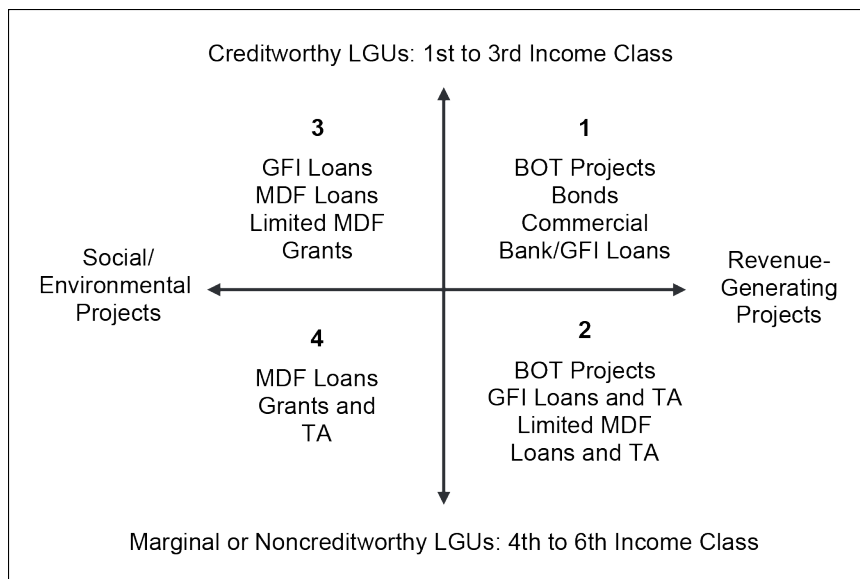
Creditworthy LGUs: 1st to 3rd Income Class

3
GFI Loans
MDF Loans
Limited MDF
Grants

1
BOT Projects
Bonds
Commercial
Bank/GFI Loans

Social/
Environmental
Projects

Revenue-
Generating
Projects

4
MDF Loans
Grants and
TA

2
BOT Projects
GFI Loans and TA
Limited MDF
Loans and TA

Marginal or Noncreditworthy LGUs: 4th to 6th Income Class